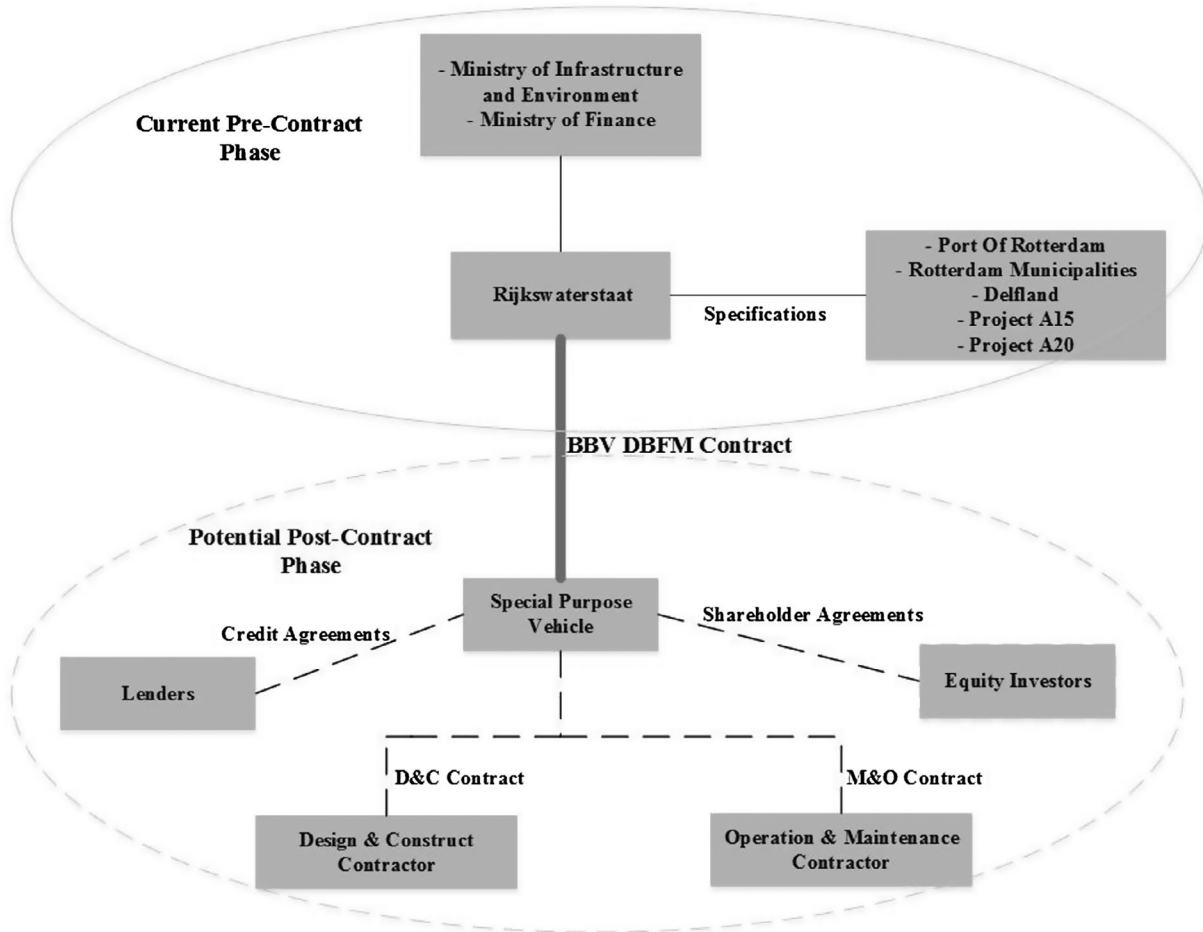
- Ministry of Infrastructure and Environment
- Ministry of Finance

Current Pre-Contract Phase

Rijkswaterstaat

Specifications

- Port Of Rotterdam
- Rotterdam Municipalities
- Delfland
- Project A15
- Project A20

BBV DBFM Contract

Potential Post-Contract Phase

Special Purpose Vehicle

Credit Agreements

Shareholder Agreements

Lenders

Equity Investors

D&C Contract

M&O Contract

Design & Construct Contractor

Operation & Maintenance Contractor